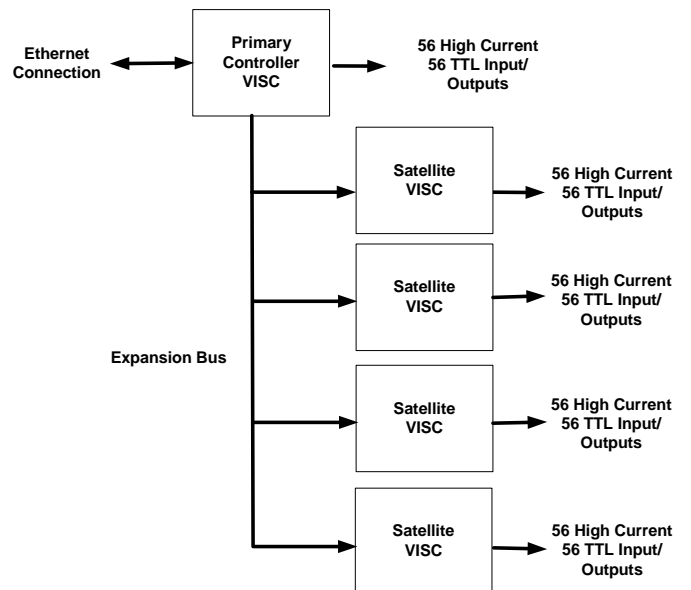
Ethernet Connection

Primary Controller VISC

56 High Current 56 TTL Input/ Outputs

Satellite VISC

56 High Current 56 TTL Input/ Outputs

Satellite VISC

56 High Current 56 TTL Input/ Outputs

Expansion Bus

Satellite VISC

56 High Current 56 TTL Input/ Outputs

Satellite VISC

56 High Current 56 TTL Input/ Outputs